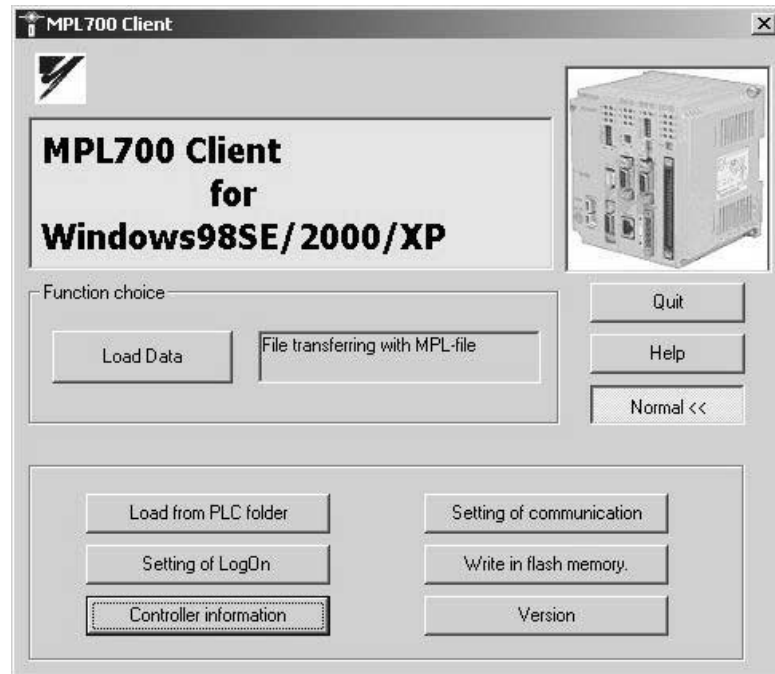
MPL700 Client

×

MPL700 Client
for
Windows98SE/2000/XP

Function choice

Load Data

File transferring with MPL-file

Quit

Help

Normal <<

Load from PLC folder

Setting of communication

Setting of LogOn

Write in flash memory.

Controller information

Version